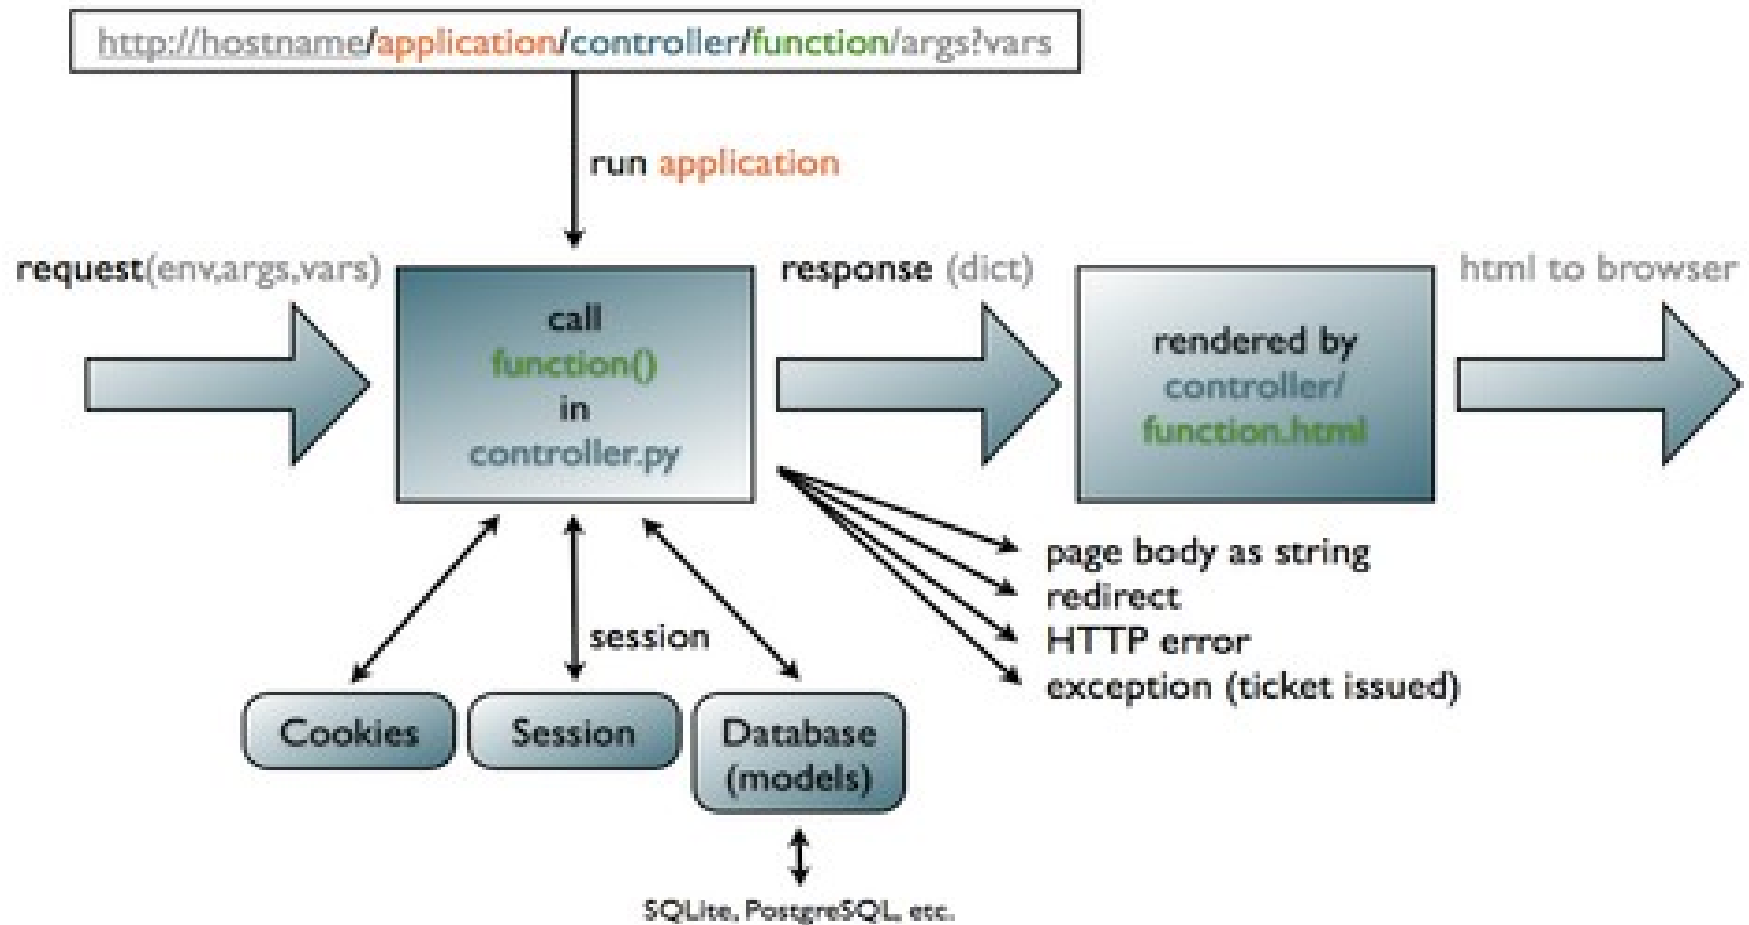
http://hostname/application/controller/function/args?vars

run application

request(env,args,vars)

call
function()
in
controller.py

response (dict)

rendered by
controller/
function.html

html to browser

page body as string
redirect
HTTP error
exception (ticket issued)

session

Cookies

Session

Database
(models)

SQLite, PostgreSQL, etc.